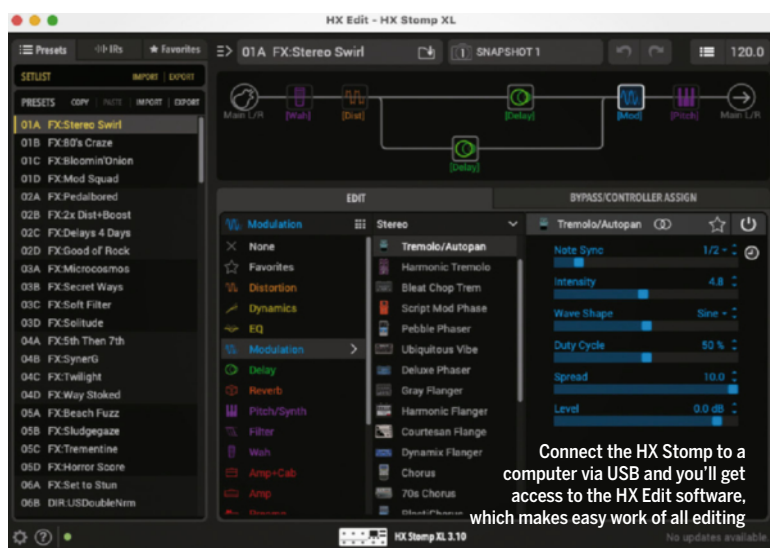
HX Edit - HX Stomp XL

Presets | IRs | Favorites

01A FX:Stereo Swirl

SNAPSHOT 1

120.0

SETLIST IMPORT | EXPORT

PRESETS COPY | PASTE | IMPORT | EXPORT

01A FX:Stereo Swirl
01B FX:80's Craze
01C FX:Bloomin'Onion
01D FX:Mod Squad
02A FX:Pedalbored
02B FX:2x Dist+Boost
02C FX:Delays 4 Days
02D FX:Good ol' Rock
03A FX:Microcosmos
03B FX:Secret Ways
03C FX:Soft Filter
03D FX:Solitude
04A FX:5th Then 7th
04B FX:SynerG
04C FX:Twilight
04D FX:Way Stoked
05A FX:Beach Fuzz
05B FX:Sludgegaze
05C FX:Trementine
05D FX:Horror Score
06A FX:Set to Stun
06B DIR:USDoubleNrm

Main L/R [Wah] [Dist] [Delay] [Mod] [Pitch] Main L/R

[Delay]

EDIT

BYPASS/CONTROLLER ASSIGN

Modulation

Stereo

Tremolo/Autopan

None
Favorites
Distortion
Dynamics
EQ
Modulation
Delay
Reverb
Pitch/Synth
Filter
Wah
Amp+Cab
Amp

Tremolo/Autopan
Harmonic Tremolo
Bleat Chop Trem
Script Mod Phase
Pebble Phaser
Ubiquitous Vibe
Deluxe Phaser
Gray Flanger
Harmonic Flanger
Courtesan Flange
Dynamix Flanger
Chorus
70s Chorus

Note Sync 1/2
Intensity 4.8
Wave Shape Sine
Duty Cycle 50 %
Spread 10.0
Level 0.0 dB

Connect the HX Stomp to a computer via USB and you'll get access to the HX Edit software, which makes easy work of all editing

HX Stomp XL 3.10

No updates available